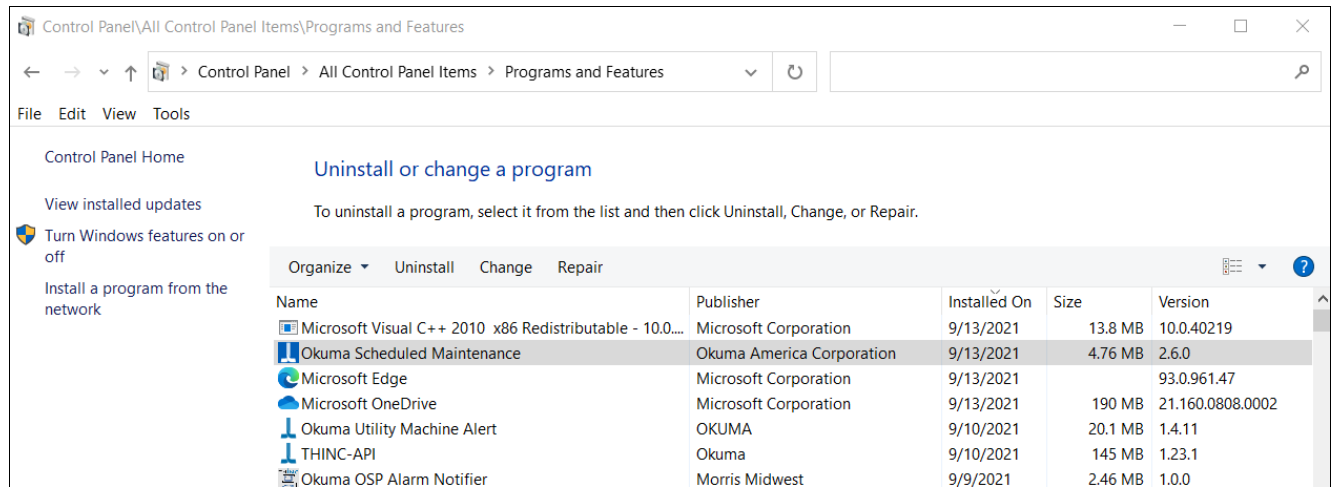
Control Panel\All Control Panel Items\Programs and Features

Control Panel > All Control Panel Items > Programs and Features

File Edit View Tools

Control Panel Home

View installed updates

Turn Windows features on or off

Install a program from the network

Uninstall or change a program

To uninstall a program, select it from the list and then click Uninstall, Change, or Repair.

Organize ▾ Uninstall Change Repair

| Name | Publisher | Installed On | Size | Version |
|---|---|---|---|---|
| Microsoft Visual C++ 2010 x86 Redistributable - 10.0.... | Microsoft Corporation | 9/13/2021 | 13.8 MB | 10.0.40219 |
| Okuma Scheduled Maintenance | Okuma America Corporation | 9/13/2021 | 4.76 MB | 2.6.0 |
| Microsoft Edge | Microsoft Corporation | 9/13/2021 | | 93.0.961.47 |
| Microsoft OneDrive | Microsoft Corporation | 9/13/2021 | 190 MB | 21.160.0808.0002 |
| Okuma Utility Machine Alert | OKUMA | 9/10/2021 | 20.1 MB | 1.4.11 |
| THINC-API | Okuma | 9/10/2021 | 145 MB | 1.23.1 |
| Okuma OSP Alarm Notifier | Morris Midwest | 9/9/2021 | 2.46 MB | 1.0.0 |